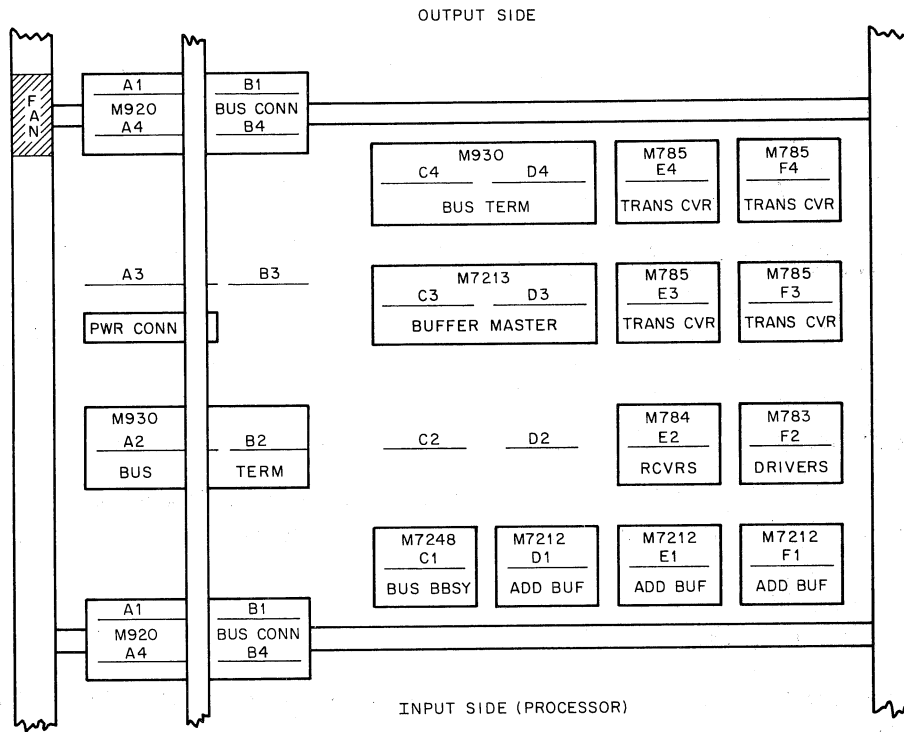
OUTPUT SIDE

FAN

A1
M920
A4

B1
BUS CONN
B4

M930
C4 D4
BUS TERM

M785
E4
TRANS CVR

M785
F4
TRANS CVR

A3

B3

PWR CONN

M7213
C3 D3
BUFFER MASTER

M785
E3
TRANS CVR

M785
F3
TRANS CVR

M930
A2
BUS

B2
TERM

C2

D2

M784
E2
RCVRS

M783
F2
DRIVERS

M7248
C1
BUS BBSY

M7212
D1
ADD BUF

M7212
E1
ADD BUF

M7212
F1
ADD BUF

A1
M920
A4

B1
BUS CONN
B4

INPUT SIDE (PROCESSOR)